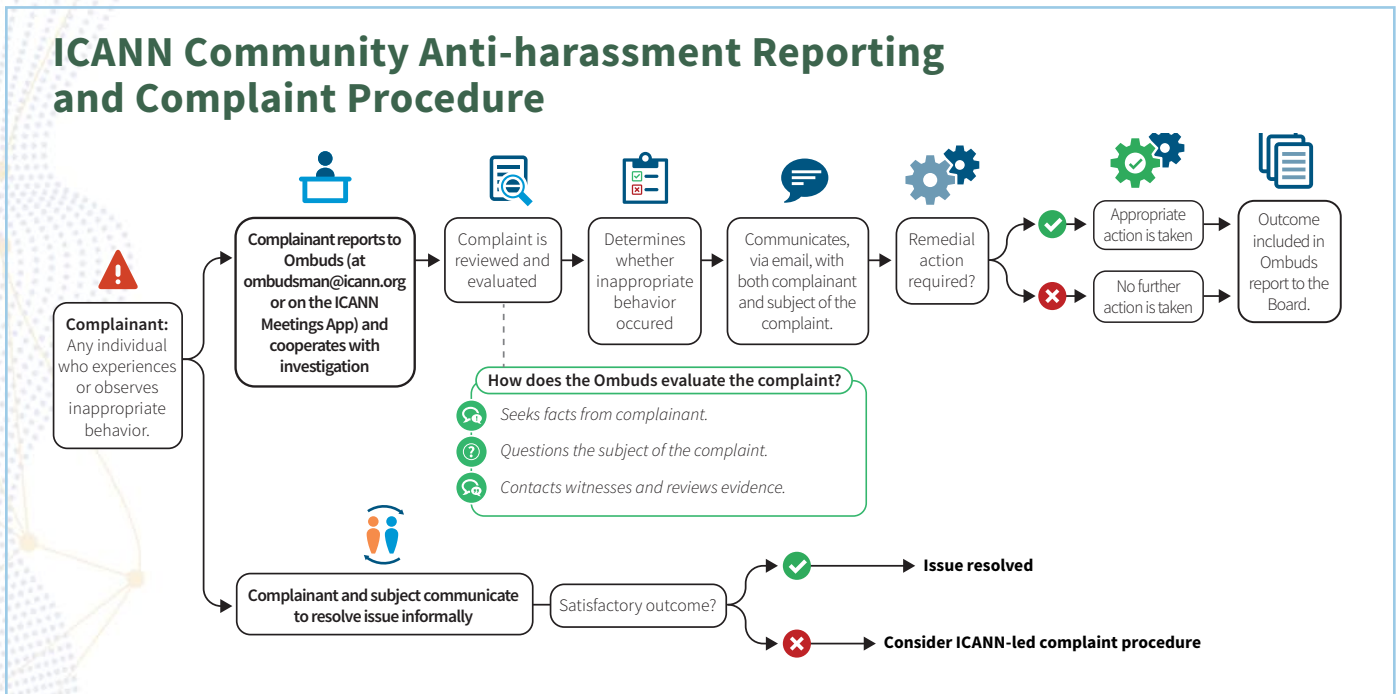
ICANN Community Anti-harassment Reporting and Complaint Procedure

Complainant: Any individual who experiences or observes inappropriate behavior.

Complainant reports to Ombuds (at ombudsman@icann.org or on the ICANN Meetings App) and cooperates with investigation

Complaint is reviewed and evaluated

Determines whether inappropriate behavior occured

Communicates, via email, with both complainant and subject of the complaint.

Remedial action required?

Appropriate action is taken

No further action is taken

Outcome included in Ombuds report to the Board.

How does the Ombuds evaluate the complaint?

Seeks facts from complainant.

Questions the subject of the complaint.

Contacts witnesses and reviews evidence.

Complainant and subject communicate to resolve issue informally

Satisfactory outcome?

Issue resolved

Consider ICANN-led complaint procedure